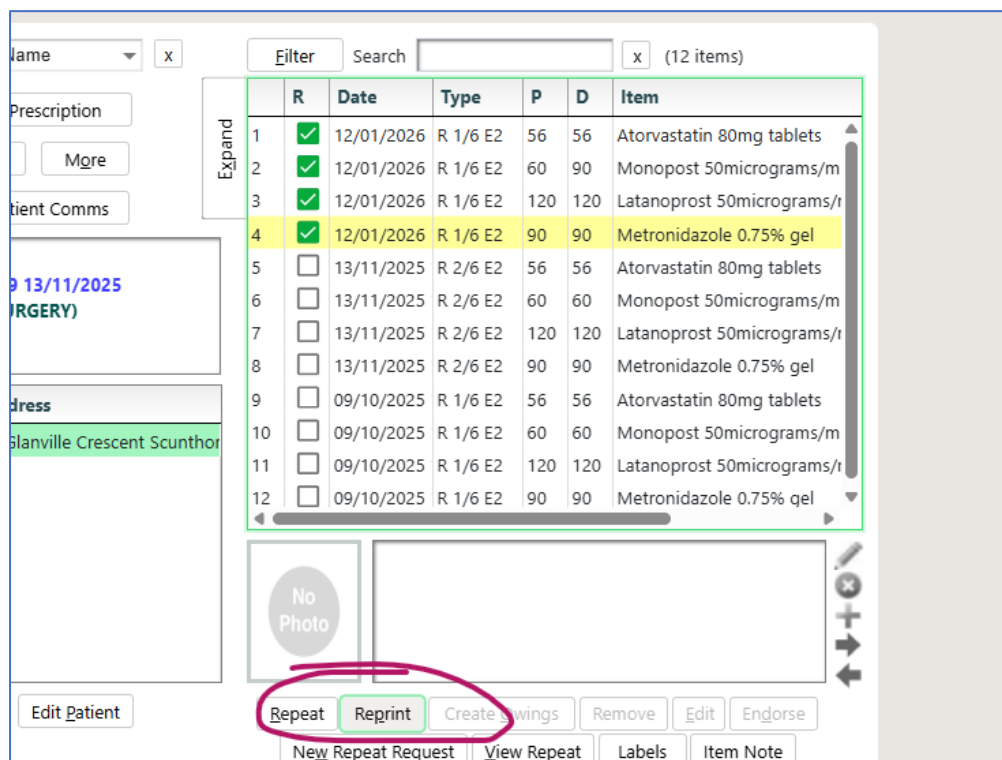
Name x

Prescription

More

tient Comms

Expand

9 13/11/2025
URGERY)

dress
Glanville Crescent Scunthor

Edit Patient

Filter Search x (12 items)

| | R | Date | Type | P | D | Item |
|---|---|---|---|---|---|---|
| 1 | ☑ | 12/01/2026 | R 1/6 E2 | 56 | 56 | Atorvastatin 80mg tablets |
| 2 | ☑ | 12/01/2026 | R 1/6 E2 | 60 | 90 | Monopost 50micrograms/m |
| 3 | ☑ | 12/01/2026 | R 1/6 E2 | 120 | 120 | Latanoprost 50micrograms/r |
| 4 | ☑ | 12/01/2026 | R 1/6 E2 | 90 | 90 | Metronidazole 0.75% gel |
| 5 | ☐ | 13/11/2025 | R 2/6 E2 | 56 | 56 | Atorvastatin 80mg tablets |
| 6 | ☐ | 13/11/2025 | R 2/6 E2 | 60 | 60 | Monopost 50micrograms/m |
| 7 | ☐ | 13/11/2025 | R 2/6 E2 | 120 | 120 | Latanoprost 50micrograms/r |
| 8 | ☐ | 13/11/2025 | R 2/6 E2 | 90 | 90 | Metronidazole 0.75% gel |
| 9 | ☐ | 09/10/2025 | R 1/6 E2 | 56 | 56 | Atorvastatin 80mg tablets |
| 10 | ☐ | 09/10/2025 | R 1/6 E2 | 60 | 60 | Monopost 50micrograms/m |
| 11 | ☐ | 09/10/2025 | R 1/6 E2 | 120 | 120 | Latanoprost 50micrograms/r |
| 12 | ☐ | 09/10/2025 | R 1/6 E2 | 90 | 90 | Metronidazole 0.75% gel |

No Photo

Repeat Reprint Create Savings Remove Edit Endorse

New Repeat Request View Repeat Labels Item Note